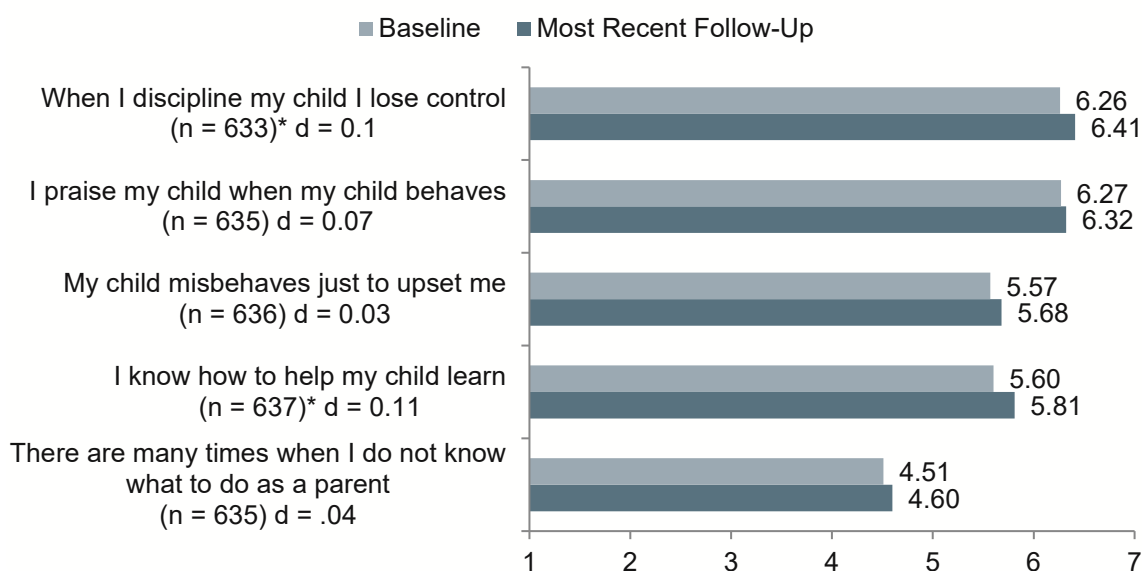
Baseline Most Recent Follow-Up

| | Baseline | Most Recent Follow-Up |
|---|---|---|
| When I discipline my child I lose control (n = 633)* d = 0.1 | 6.26 | 6.41 |
| I praise my child when my child behaves (n = 635) d = 0.07 | 6.27 | 6.32 |
| My child misbehaves just to upset me (n = 636) d = 0.03 | 5.57 | 5.68 |
| I know how to help my child learn (n = 637)* d = 0.11 | 5.60 | 5.81 |
| There are many times when I do not know what to do as a parent (n = 635) d = .04 | 4.51 | 4.60 |

1 2 3 4 5 6 7